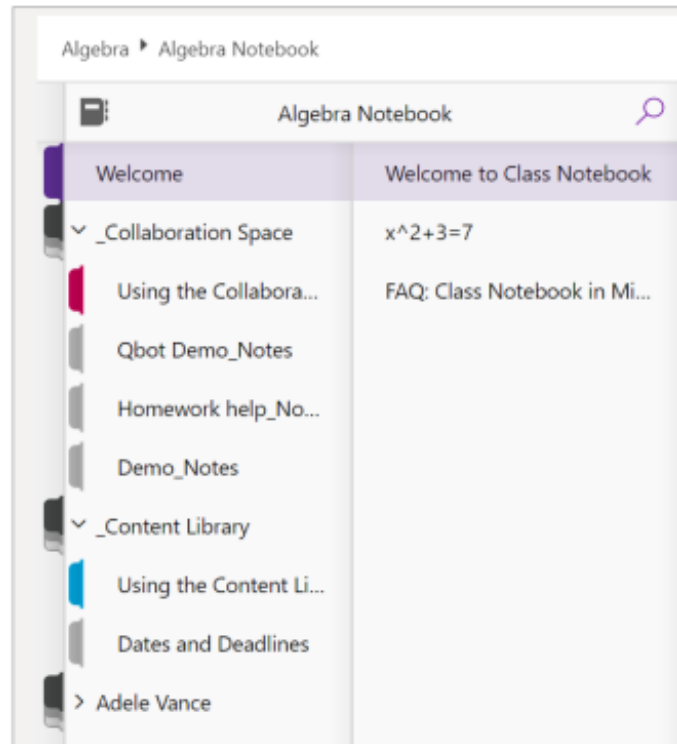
Algebra ▸ Algebra Notebook

Algebra Notebook

Welcome

_Collaboration Space

Using the Collabora...

Qbot Demo_Notes

Homework help_No...

Demo_Notes

_Content Library

Using the Content Li...

Dates and Deadlines

Adele Vance

Welcome to Class Notebook

x^2+3=7

FAQ: Class Notebook in Mi...